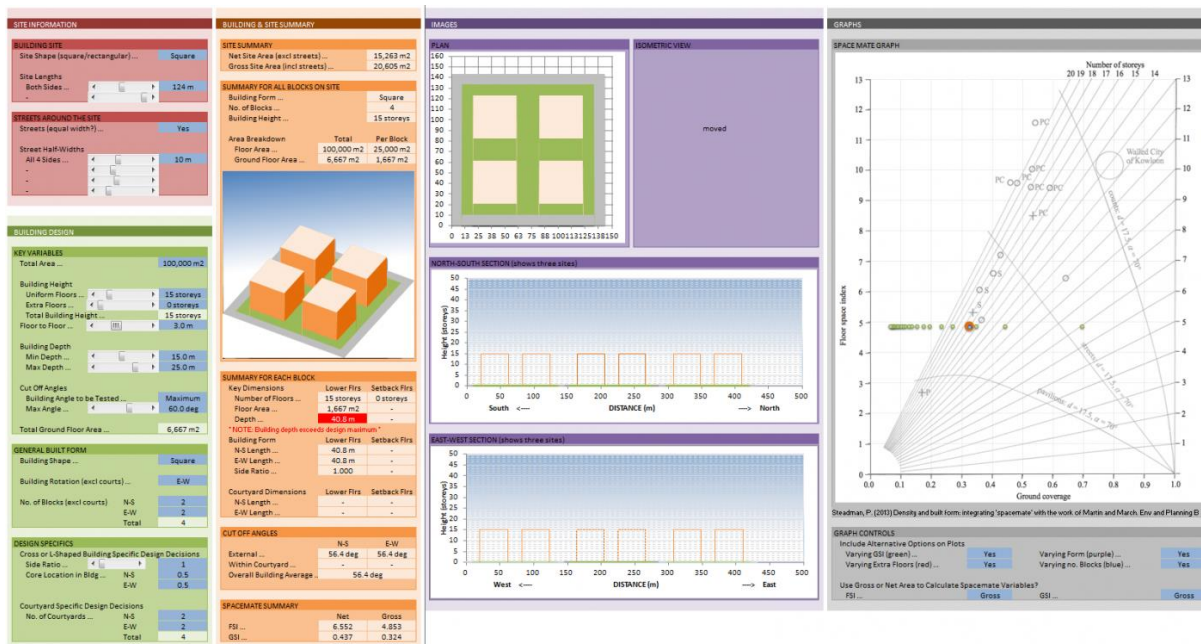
SITE INFORMATION

BUILDING SITE
Site Shape (square/rectangular) ... Square

Site Lengths
Both Sides ... 124 m
-

STREETS AROUND THE SITE
Streets (equal width?) ... Yes

Street Half-Widths
All 4 Sides ... 10 m
-
-
-

BUILDING DESIGN

KEY VARIABLES
Total Area ... 100,000 m2

Building Height
Uniform Floors ... 15 storeys
Extra Floors ... 0 storeys
Total Building Height ... 15 storeys
Floor to Floor ... 3.0 m

Building Depth
Min Depth ... 15.0 m
Max Depth ... 25.0 m

Cut Off Angles
Building Angle to be Tested ... Maximum
Max Angle ... 60.0 deg

Total Ground Floor Area ... 6,667 m2

GENERAL BUILT FORM
Building Shape ... Square

Building Rotation (excl courts) ... E-W

No. of Blocks (excl courts) N-S 2
E-W 2
Total 4

DESIGN SPECIFICS
Cross or L-Shaped Building Specific Design Decisions
Side Ratio ... 1
Core Location in Bldg ... N-S 0.5
E-W 0.5

Courtyard Specific Design Decisions
No. of Courtyards ... N-S 2
E-W 2
Total 4

BUILDING & SITE SUMMARY

SITE SUMMARY
Net Site Area (excl streets) ... 15,263 m2
Gross Site Area (incl streets) ... 20,605 m2

SUMMARY FOR ALL BLOCKS ON SITE
Building Form ... Square
No. of Blocks ... 4
Building Height ... 15 storeys

| Area Breakdown | Total | Per Block |
|---|---|---|
| Floor Area ... | 100,000 m2 | 25,000 m2 |
| Ground Floor Area ... | 6,667 m2 | 1,667 m2 |

SUMMARY FOR EACH BLOCK
| Key Dimensions | Lower Flrs | Setback Flrs |
|---|---|---|
| Number of Floors ... | 15 storeys | 0 storeys |
| Floor Area ... | 1,667 m2 | - |
| Depth ... | 40.8 m | - |

* NOTE: Building depth exceeds design maximum *

| Building Form | Lower Flrs | Setback Flrs |
|---|---|---|
| N-S Length ... | 40.8 m | - |
| E-W Length ... | 40.8 m | - |
| Side Ratio ... | 1.000 | - |

| Courtyard Dimensions | Lower Flrs | Setback Flrs |
|---|---|---|
| N-S Length ... | - | - |
| E-W Length ... | - | - |

CUT OFF ANGLES
| | N-S | E-W |
|---|---|---|
| External ... | 56.4 deg | 56.4 deg |
| Within Courtyard ... | - | - |
| Overall Building Average ... | 56.4 deg | |

SPACEMATE SUMMARY
| | Net | Gross |
|---|---|---|
| FSI ... | 6.552 | 4.853 |
| GSI ... | 0.437 | 0.324 |

IMAGES

PLAN
160 150 140 130 120 110 100 90 80 70 60 50 40 30 20 10 0
0 13 25 38 50 63 75 88 100 113 125 138 150

ISOMETRIC VIEW
moved

NORTH-SOUTH SECTION (shows three sites)
50 45 40 35 30 25 20 15 10 5 0
Height (storeys)
0 50 100 150 200 250 300 350 400 450 500
South <--- DISTANCE (m) ---> North

EAST-WEST SECTION (shows three sites)
50 45 40 35 30 25 20 15 10 5 0
Height (storeys)
0 50 100 150 200 250 300 350 400 450 500
West <--- DISTANCE (m) ---> East

GRAPHS

SPACE MATE GRAPH
Number of storeys
20 19 18 17 16 15 14
13 12 11 10 9 8 7 6 5 4 3 2 1 0
Floor space index
PC PC PC PC PC PC PC
Walled City of Kowloon
courts: d = 17.5, α = 70°
streets: d = 17.5, α = 70°
pavilions: d = 17.5, α = 70°
S S S S
P
0.0 0.1 0.2 0.3 0.4 0.5 0.6 0.7 0.8 0.9 1.0
Ground coverage

Steadman, P. (2013) Density and built form: integrating 'spacemate' with the work of Martin and March. Env and Planning B

GRAPH CONTROLS
Include Alternative Options on Plots
Varying GSI (green) ... Yes
Varying Extra Floors (red) ... Yes
Varying Form (purple) ... Yes
Varying no. Blocks (blue) ... Yes

Use Gross or Net Area to Calculate Spacemate Variables?
FSI ... Gross
GSI ... Gross